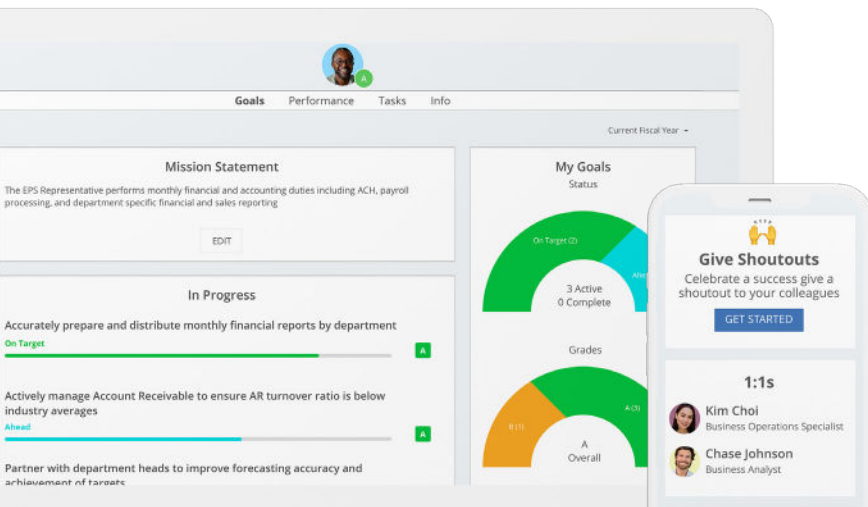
A

Goals Performance Tasks Info

Current Fiscal Year

Mission Statement

The EPS Representative performs monthly financial and accounting duties including ACH, payroll processing, and department specific financial and sales reporting

EDIT

In Progress

Accurately prepare and distribute monthly financial reports by department

On Target

A

Actively manage Account Receivable to ensure AR turnover ratio is below industry averages

Ahead

A

Partner with department heads to improve forecasting accuracy and achievement of targets

My Goals

Status

On Target (2)

Ahe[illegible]

3 Active
0 Complete

Grades

B (1)

A (3)

A
Overall

Give Shoutouts

Celebrate a success give a shoutout to your colleagues

GET STARTED

1:1s

Kim Choi
Business Operations Specialist

Chase Johnson
Business Analyst